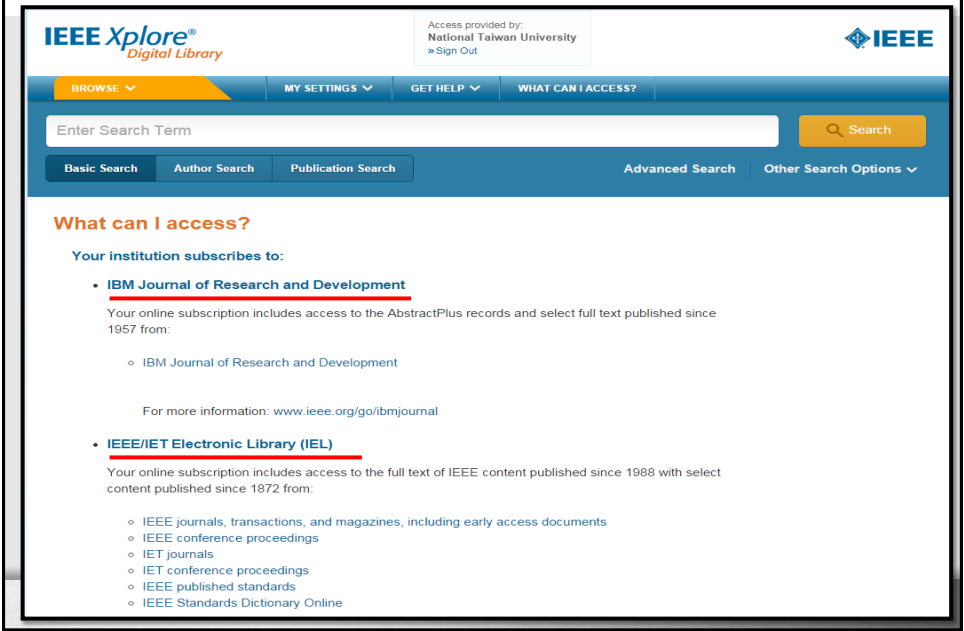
IEEE Xplore®
Digital Library

Access provided by:
National Taiwan University
» Sign Out

IEEE

BROWSE
MY SETTINGS
GET HELP
WHAT CAN I ACCESS?

Enter Search Term

Search

Basic Search
Author Search
Publication Search

Advanced Search
Other Search Options

What can I access?

Your institution subscribes to:

- IBM Journal of Research and Development

Your online subscription includes access to the AbstractPlus records and select full text published since 1957 from:

- IBM Journal of Research and Development

For more information: www.ieee.org/go/ibmjournal

- IEEE/IET Electronic Library (IEL)

Your online subscription includes access to the full text of IEEE content published since 1988 with select content published since 1872 from:

- IEEE journals, transactions, and magazines, including early access documents
- IEEE conference proceedings
- IET journals
- IET conference proceedings
- IEEE published standards
- IEEE Standards Dictionary Online